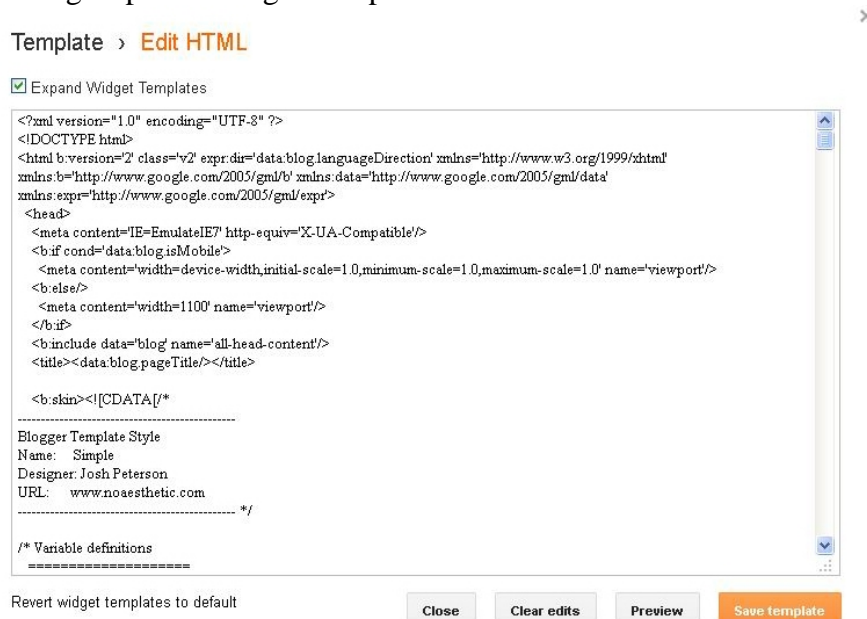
Template › Edit HTML

Expand Widget Templates

<?xml version="1.0" encoding="UTF-8" ?>
<!DOCTYPE html>
<html b:version='2' class='v2' expr:dir='data:blog.languageDirection' xmlns='http://www.w3.org/1999/xhtml' xmlns:b='http://www.google.com/2005/gml/b' xmlns:data='http://www.google.com/2005/gml/data' xmlns:expr='http://www.google.com/2005/gml/expr'>
<head>
<meta content='IE=EmulateIE7' http-equiv='X-UA-Compatible'/>
<b:if cond='data:blog.isMobile'>
<meta content='width=device-width,initial-scale=1.0,minimum-scale=1.0,maximum-scale=1.0' name='viewport'/>
<b:else/>
<meta content='width=1100' name='viewport'/>
</b:if>
<b:include data='blog' name='all-head-content'/>
<title><data:blog.pageTitle/></title>

<b:skin><![CDATA[/*
-----------------------------------------------
Blogger Template Style
Name: Simple
Designer: Josh Peterson
URL: www.noaesthetic.com
----------------------------------------------- */

/* Variable definitions
====================

Revert widget templates to default

Close Clear edits Preview Save template